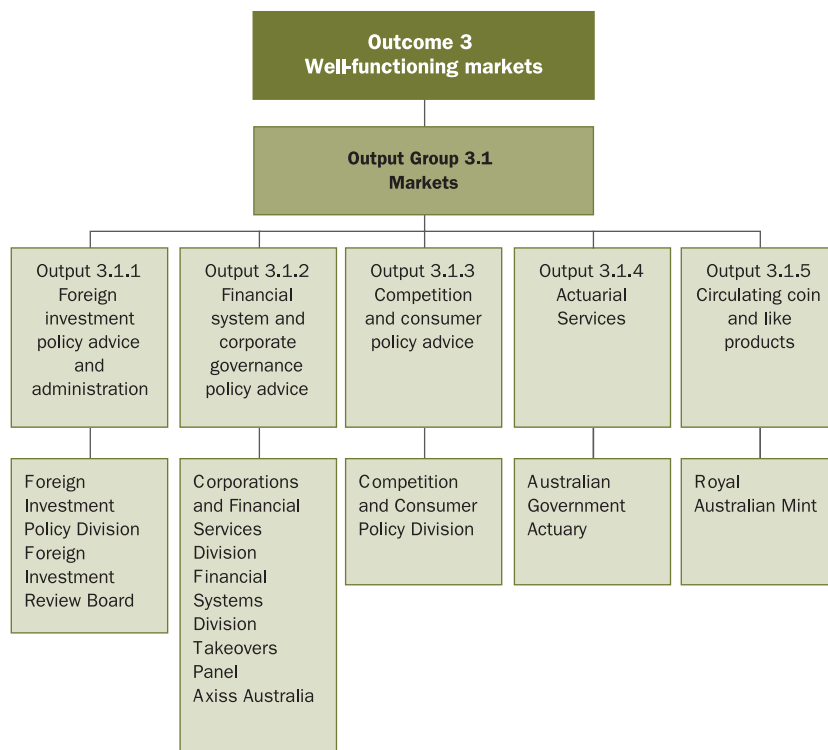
Outcome 3
Well-functioning markets

Output Group 3.1
Markets

Output 3.1.1
Foreign investment policy advice and administration

Foreign Investment Policy Division
Foreign Investment Review Board

Output 3.1.2
Financial system and corporate governance policy advice

Corporations and Financial Services Division
Financial Systems Division
Takeovers Panel
Axiss Australia

Output 3.1.3
Competition and consumer policy advice

Competition and Consumer Policy Division

Output 3.1.4
Actuarial Services

Australian Government Actuary

Output 3.1.5
Circulating coin and like products

Royal Australian Mint